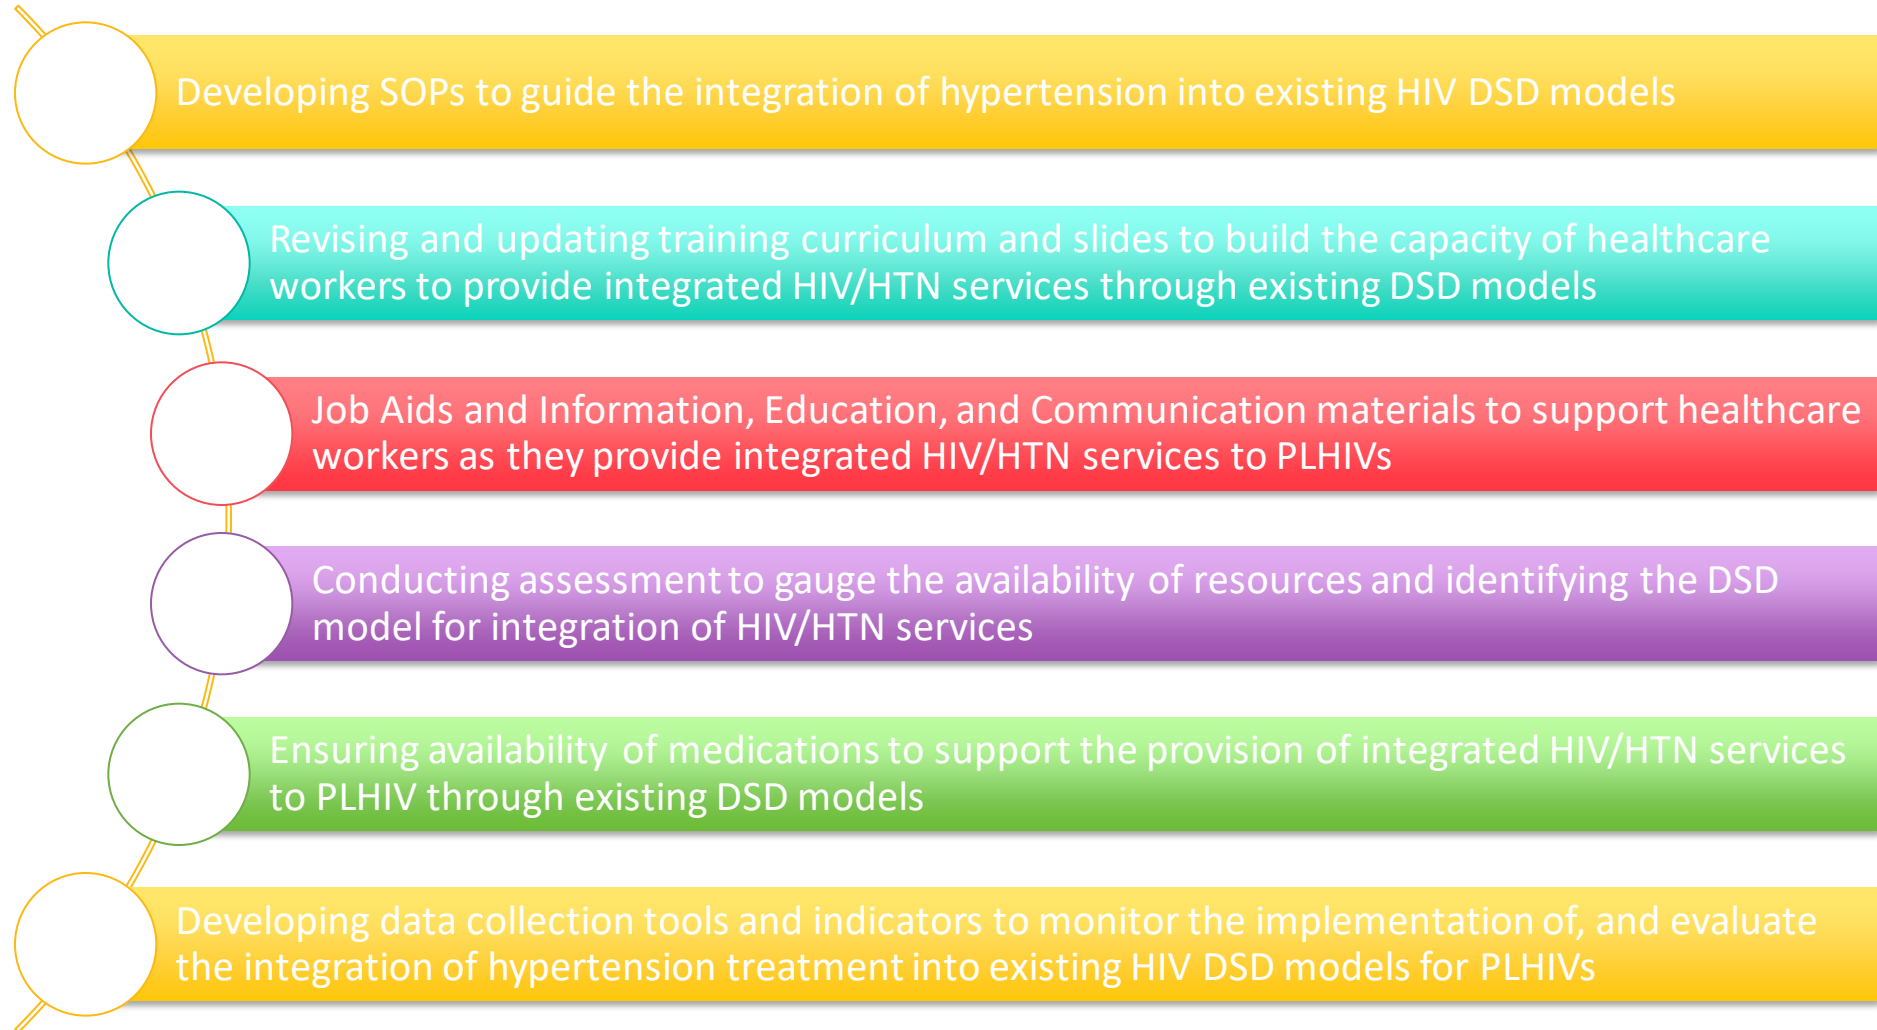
Developing SOPs to guide the integration of hypertension into existing HIV DSD models

Revising and updating training curriculum and slides to build the capacity of healthcare workers to provide integrated HIV/HTN services through existing DSD models

Job Aids and Information, Education, and Communication materials to support healthcare workers as they provide integrated HIV/HTN services to PLHIVs

Conducting assessment to gauge the availability of resources and identifying the DSD model for integration of HIV/HTN services

Ensuring availability of medications to support the provision of integrated HIV/HTN services to PLHIV through existing DSD models

Developing data collection tools and indicators to monitor the implementation of, and evaluate the integration of hypertension treatment into existing HIV DSD models for PLHIVs